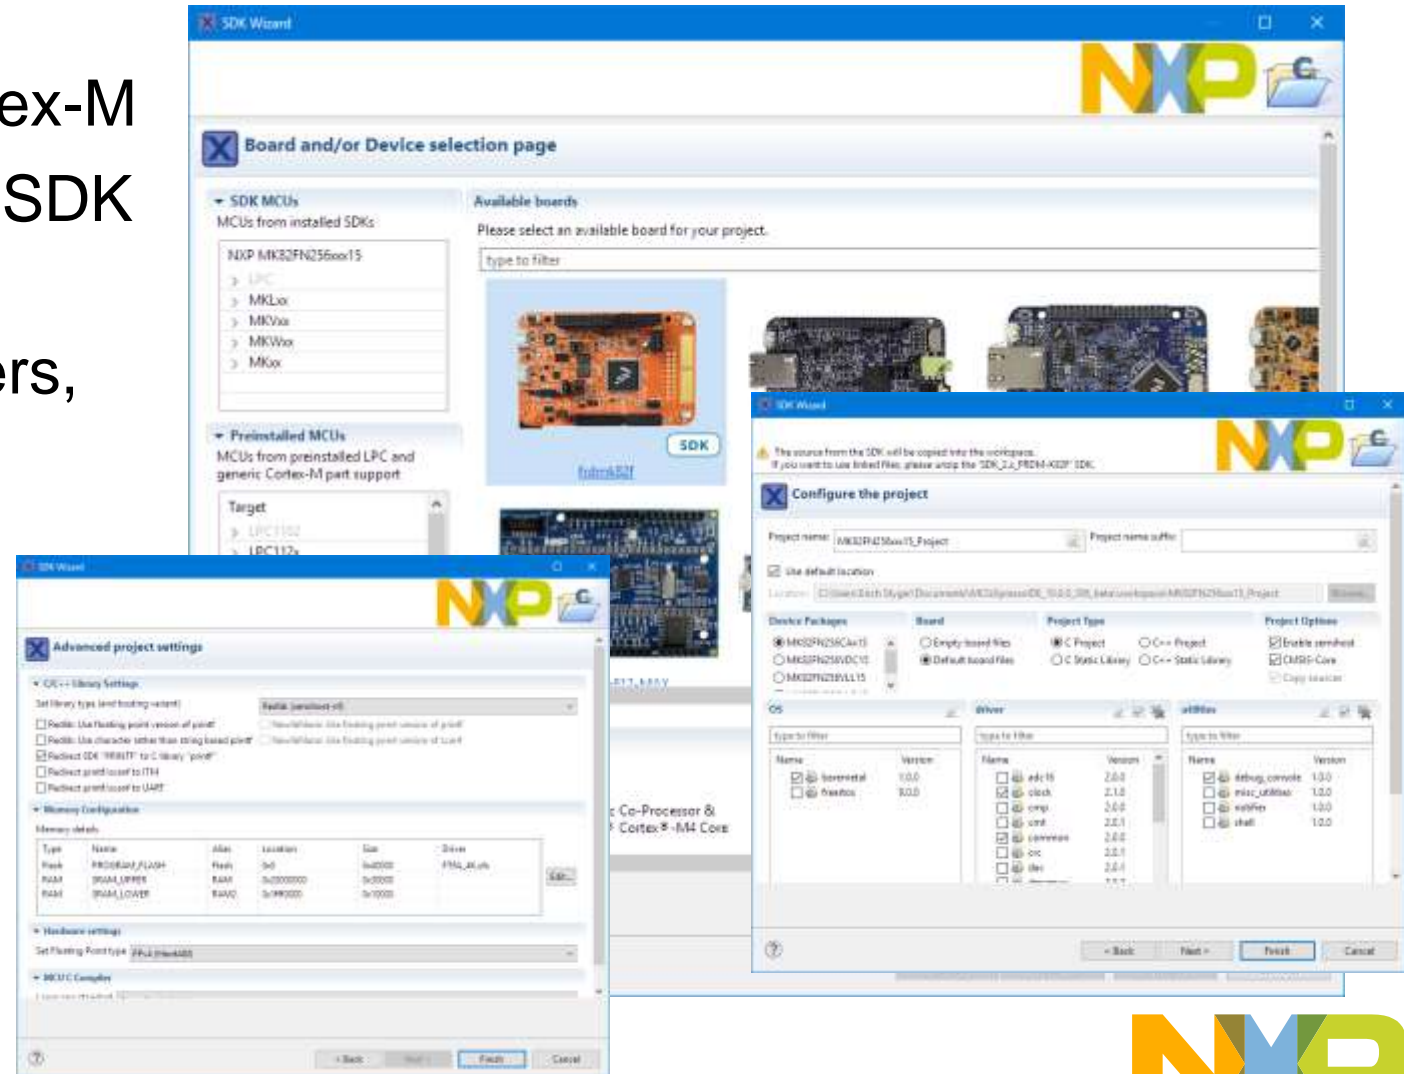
ex-M
SDK

ers,

SDK Wizard

Board and/or Device selection page

SDK MCUs
MCUs from installed SDKs

NXP MK82FN256xxx15
LPC
MKLxx
MKVxx
MKWxx
MKxx

Preinstalled MCUs
MCUs from preinstalled LPC and generic Cortex-M part support

Target
LPC1102
LPC112x

Available boards
Please select an available board for your project.
type to filter

SDK
frdmk82f

Co-Processor &
Cortex®-M4 Core

SDK Wizard

The source from the SDK will be copied into the workspace.
If you want to use linked files, please unzip the 'SDK_2.x_FRDM-K82F' SDK.

Configure the project

Project name: MK82FN256xxx15_Project
Project name suffix:
Use default location
Location: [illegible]

Device Packages
MK82FN256CAx15
MK82FN256VDC15
MK82FN256VLL15

Board
Empty board files
Default board files

Project Type
C Project
C++ Project
C Static Library
C++ Static Library

Project Options
Enable semihost
CMSIS-Core
Copy sources

OS
type to filter
Name | Version
baremetal | 1.0.0
freertos | 9.0.0

Driver
type to filter
Name | Version
adc16 | 2.0.0
clock | 2.1.0
cmp | 2.0.0
cmt | 2.0.1
common | 2.0.0
crc | 2.0.1
dac | 2.0.1

utilities
type to filter
Name | Version
debug_console | 1.0.0
misc_utilities | 1.0.0
notifier | 1.0.0
shell | 1.0.0

< Back
Next >
Finish
Cancel

SDK Wizard

Advanced project settings

C/C++ Library Settings
Set library type (and hosting variant) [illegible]
Redlib: Use floating point version of printf
Redlib: Use character rather than string based printf
Redirect SDK "PRINTF" to C library "printf"
Redirect printf/scanf to ITM
Redirect printf/scanf to UART

Memory Configuration
Memory details

| Type | Name | Alias | Location | Size | Driver |
|---|---|---|---|---|---|
| Flash | PROGRAM_FLASH | Flash | 0x0 | 0x40000 | FTFA_4K.cfx |
| RAM | SRAM_UPPER | RAM | 0x20000000 | 0x30000 | |
| RAM | SRAM_LOWER | RAM2 | 0x1fff0000 | 0x10000 | |

Edit...

Hardware settings
Set Floating Point type FPv4-SP (Hard ABI)

MCU C Compiler

< Back
Next >
Finish
Cancel